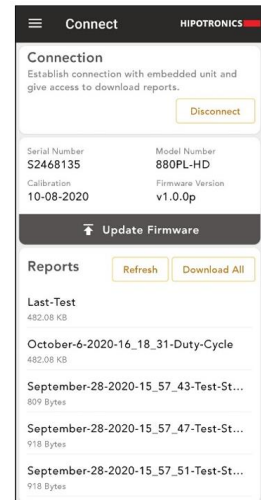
Connect

HIPOTRONICS

Connection

Establish connection with embedded unit and give access to download reports.

Disconnect

Serial Number
S2468135

Model Number
880PL-HD

Calibration
10-08-2020

Firmware Version
v1.0.0p

Update Firmware

Reports

Refresh

Download All

Last-Test
482.08 KB

October-6-2020-16_18_31-Duty-Cycle
482.08 KB

September-28-2020-15_57_43-Test-St...
809 Bytes

September-28-2020-15_57_47-Test-St...
918 Bytes

September-28-2020-15_57_51-Test-St...
918 Bytes